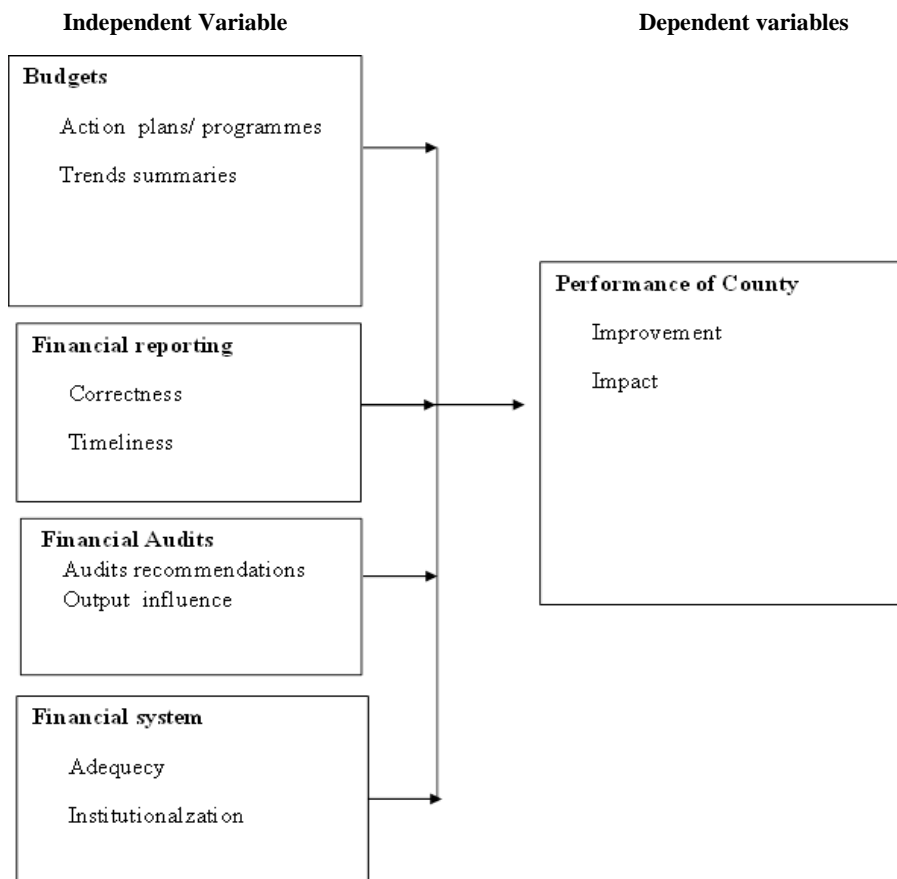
Independent Variable

Dependent variables

Budgets

Action plans/ programmes

Trends summaries

Financial reporting

Correctness

Timeliness

Financial Audits

Audits recommendations

Output influence

Financial system

Adequecy

Institutionalzation

Performance of County

Improvement

Impact